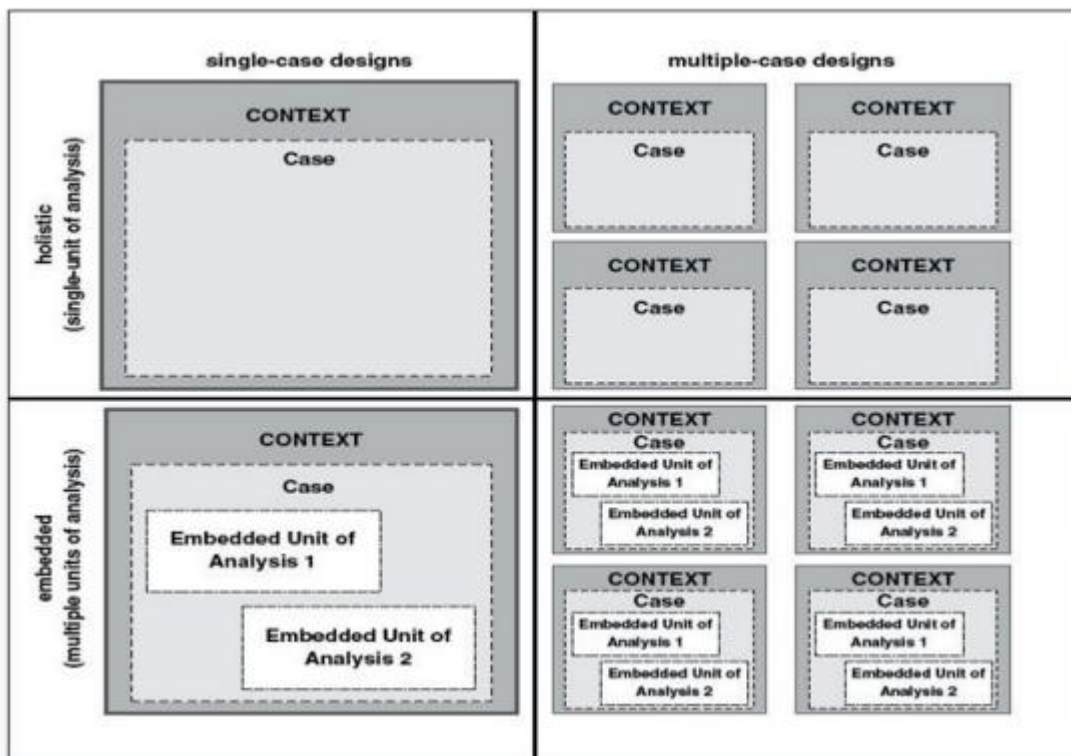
single-case designs

multiple-case designs

holistic (single-unit of analysis)

CONTEXT
Case

CONTEXT
Case

CONTEXT
Case

CONTEXT
Case

CONTEXT
Case

embedded (multiple units of analysis)

CONTEXT
Case
Embedded Unit of Analysis 1
Embedded Unit of Analysis 2

CONTEXT
Case
Embedded Unit of Analysis 1
Embedded Unit of Analysis 2

CONTEXT
Case
Embedded Unit of Analysis 1
Embedded Unit of Analysis 2

CONTEXT
Case
Embedded Unit of Analysis 1
Embedded Unit of Analysis 2

CONTEXT
Case
Embedded Unit of Analysis 1
Embedded Unit of Analysis 2